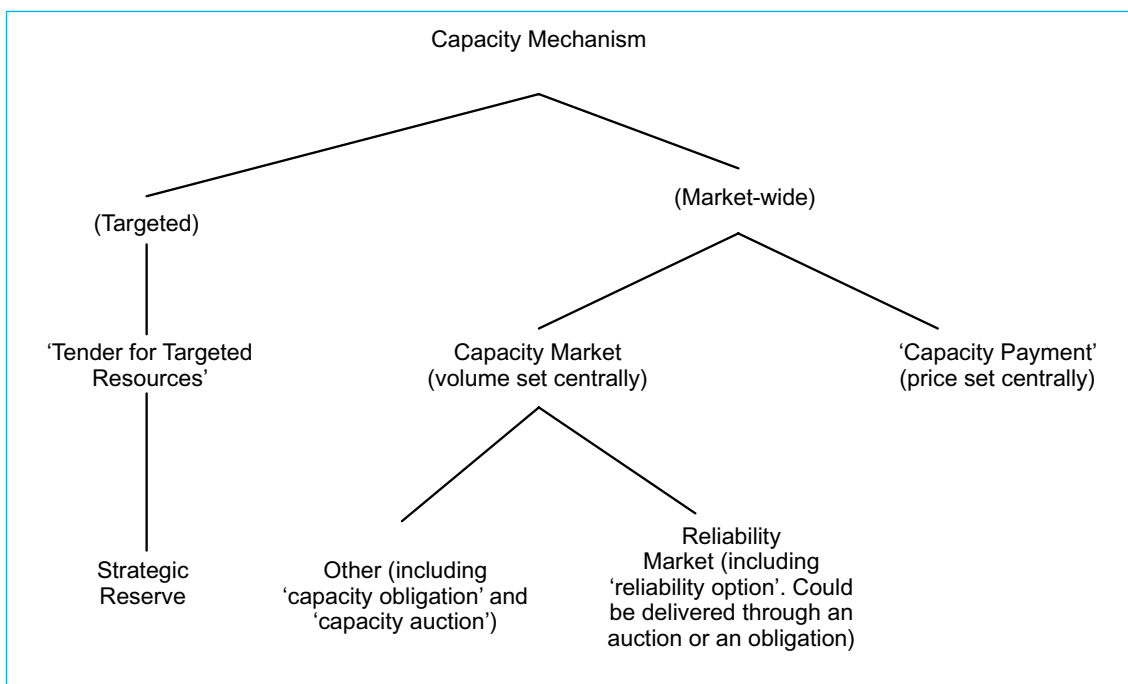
Capacity Mechanism

(Targeted)

(Market-wide)

'Tender for Targeted Resources'

Capacity Market (volume set centrally)

'Capacity Payment' (price set centrally)

Strategic Reserve

Other (including 'capacity obligation' and 'capacity auction')

Reliability Market (including 'reliability option'. Could be delivered through an auction or an obligation)